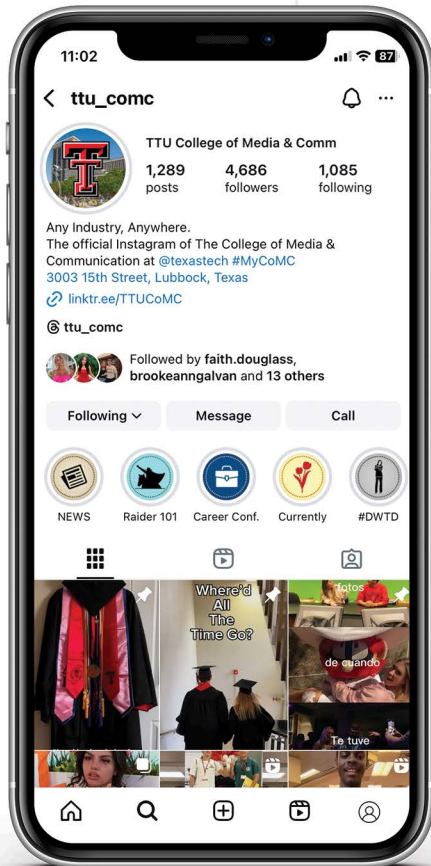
11:02

87

ttu_comc

TTU College of Media & Comm

1,289 posts

4,686 followers

1,085 following

Any Industry, Anywhere.
The official Instagram of The College of Media & Communication at @texastech #MyCoMC
3003 15th Street, Lubbock, Texas

linktr.ee/TTUCoMC

ttu_comc

Followed by faith.douglass, brookeanngalvan and 13 others

Following

Message

Call

NEWS

Raider 101

Career Conf.

Currently

#DWTD

Where'd All The Time Go?

fotos

de cuando

Te tuve